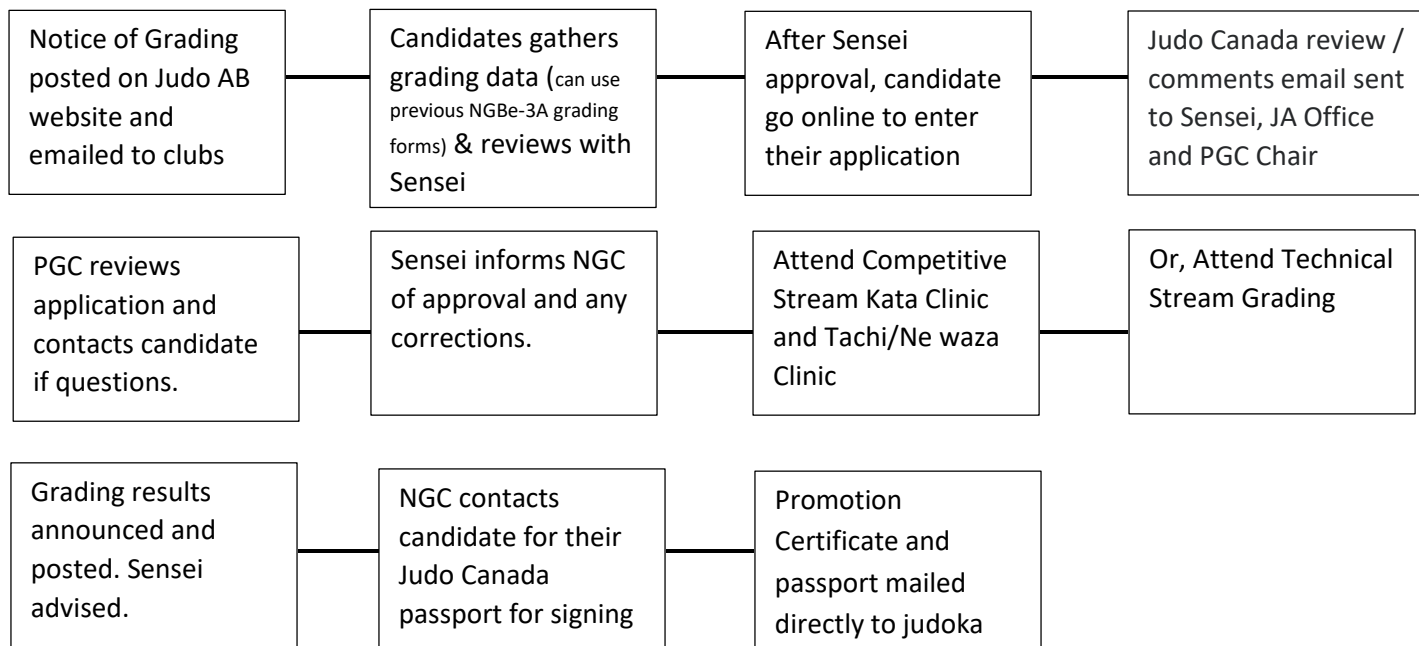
Notice of Grading posted on Judo AB website and emailed to clubs

Candidates gathers grading data (can use previous NGBe-3A grading forms) & reviews with Sensei

After Sensei approval, candidate go online to enter their application

Judo Canada review / comments email sent to Sensei, JA Office and PGC Chair

PGC reviews application and contacts candidate if questions.

Sensei informs NGC of approval and any corrections.

Attend Competitive Stream Kata Clinic and Tachi/Ne waza Clinic

Or, Attend Technical Stream Grading

Grading results announced and posted. Sensei advised.

NGC contacts candidate for their Judo Canada passport for signing

Promotion Certificate and passport mailed directly to judoka